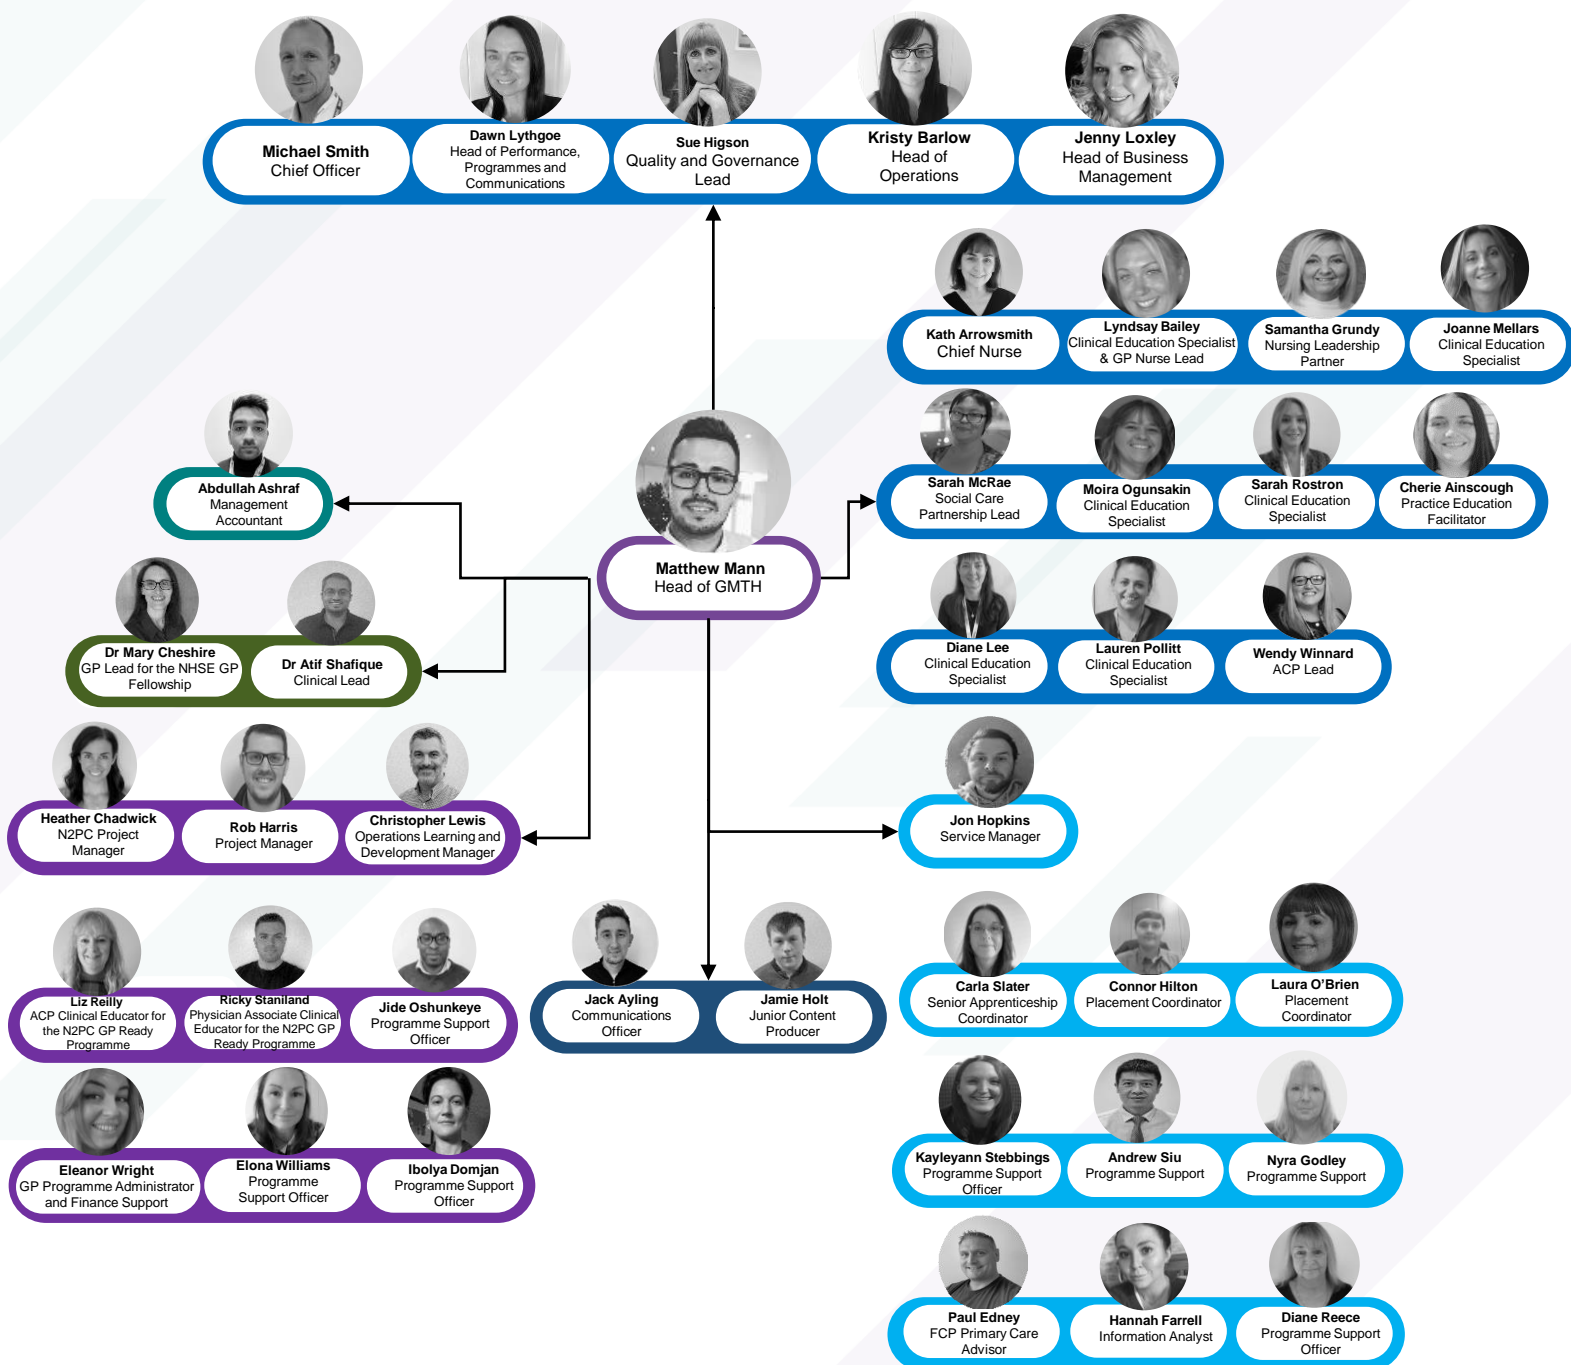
Michael Smith
Chief Officer

Dawn Lythgoe
Head of Performance, Programmes and Communications

Sue Higson
Quality and Governance Lead

Kristy Barlow
Head of Operations

Jenny Loxley
Head of Business Management

Kath Arrowsmith
Chief Nurse

Lyndsay Bailey
Clinical Education Specialist & GP Nurse Lead

Samantha Grundy
Nursing Leadership Partner

Joanne Mellars
Clinical Education Specialist

Abdullah Ashraf
Management Accountant

Matthew Mann
Head of GMTH

Sarah McRae
Social Care Partnership Lead

Moira Ogunsakin
Clinical Education Specialist

Sarah Rostron
Clinical Education Specialist

Cherie Ainscough
Practice Education Facilitator

Dr Mary Cheshire
GP Lead for the NHSE GP Fellowship

Dr Atif Shafique
Clinical Lead

Diane Lee
Clinical Education Specialist

Lauren Pollitt
Clinical Education Specialist

Wendy Winnard
ACP Lead

Heather Chadwick
N2PC Project Manager

Rob Harris
Project Manager

Christopher Lewis
Operations Learning and Development Manager

Jon Hopkins
Service Manager

Liz Reilly
ACP Clinical Educator for the N2PC GP Ready Programme

Ricky Staniland
Physician Associate Clinical Educator for the N2PC GP Ready Programme

Jide Oshunkeye
Programme Support Officer

Jack Ayling
Communications Officer

Jamie Holt
Junior Content Producer

Carla Slater
Senior Apprenticeship Coordinator

Connor Hilton
Placement Coordinator

Laura O'Brien
Placement Coordinator

Eleanor Wright
GP Programme Administrator and Finance Support

Elona Williams
Programme Support Officer

Ibolya Domjan
Programme Support Officer

Kayleyann Stebbings
Programme Support Officer

Andrew Siu
Programme Support

Nyra Godley
Programme Support

Paul Edney
FCP Primary Care Advisor

Hannah Farrell
Information Analyst

Diane Reece
Programme Support Officer